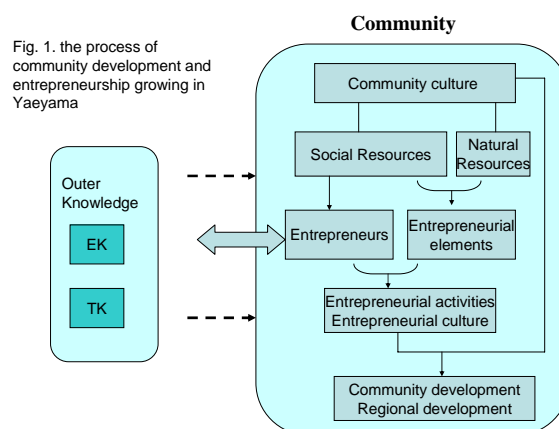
Fig. 1. the process of community development and entrepreneurship growing in Yaeyama

Community

Community culture

Social Resources

Natural Resources

Outer Knowledge

EK

TK

Entrepreneurs

Entrepreneurial elements

Entrepreneurial activities
Entrepreneurial culture

Community development
Regional development